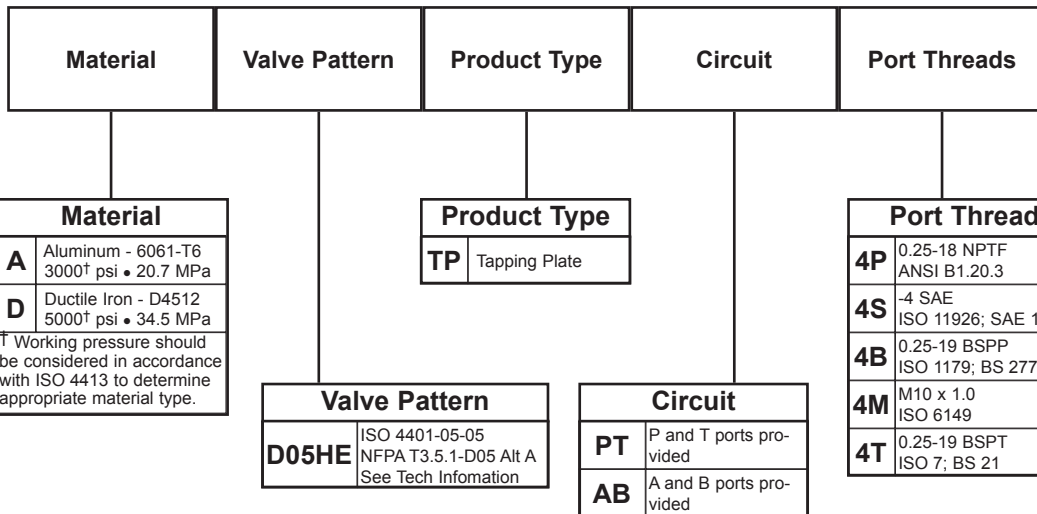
Material | Valve Pattern | Product Type | Circuit | Port Threads

| Material | |
|---|---|
| A | Aluminum - 6061-T6 3000† psi • 20.7 MPa |
| D | Ductile Iron - D4512 5000† psi • 34.5 MPa |

† Working pressure should be considered in accordance with ISO 4413 to determine appropriate material type.

| Product Type | |
|---|---|
| TP | Tapping Plate |

| Valve Pattern | |
|---|---|
| D05HE | ISO 4401-05-05 NFPA T3.5.1-D05 Alt A See Tech Infomation |

| Circuit | |
|---|---|
| PT | P and T ports provided |
| AB | A and B ports provided |

| Port Thread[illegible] | |
|---|---|
| 4P | 0.25-18 NPTF ANSI B1.20.3 |
| 4S | -4 SAE ISO 11926; SAE 1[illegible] |
| 4B | 0.25-19 BSPP ISO 1179; BS 277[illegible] |
| 4M | M10 x 1.0 ISO 6149 |
| 4T | 0.25-19 BSPT ISO 7; BS 21 |